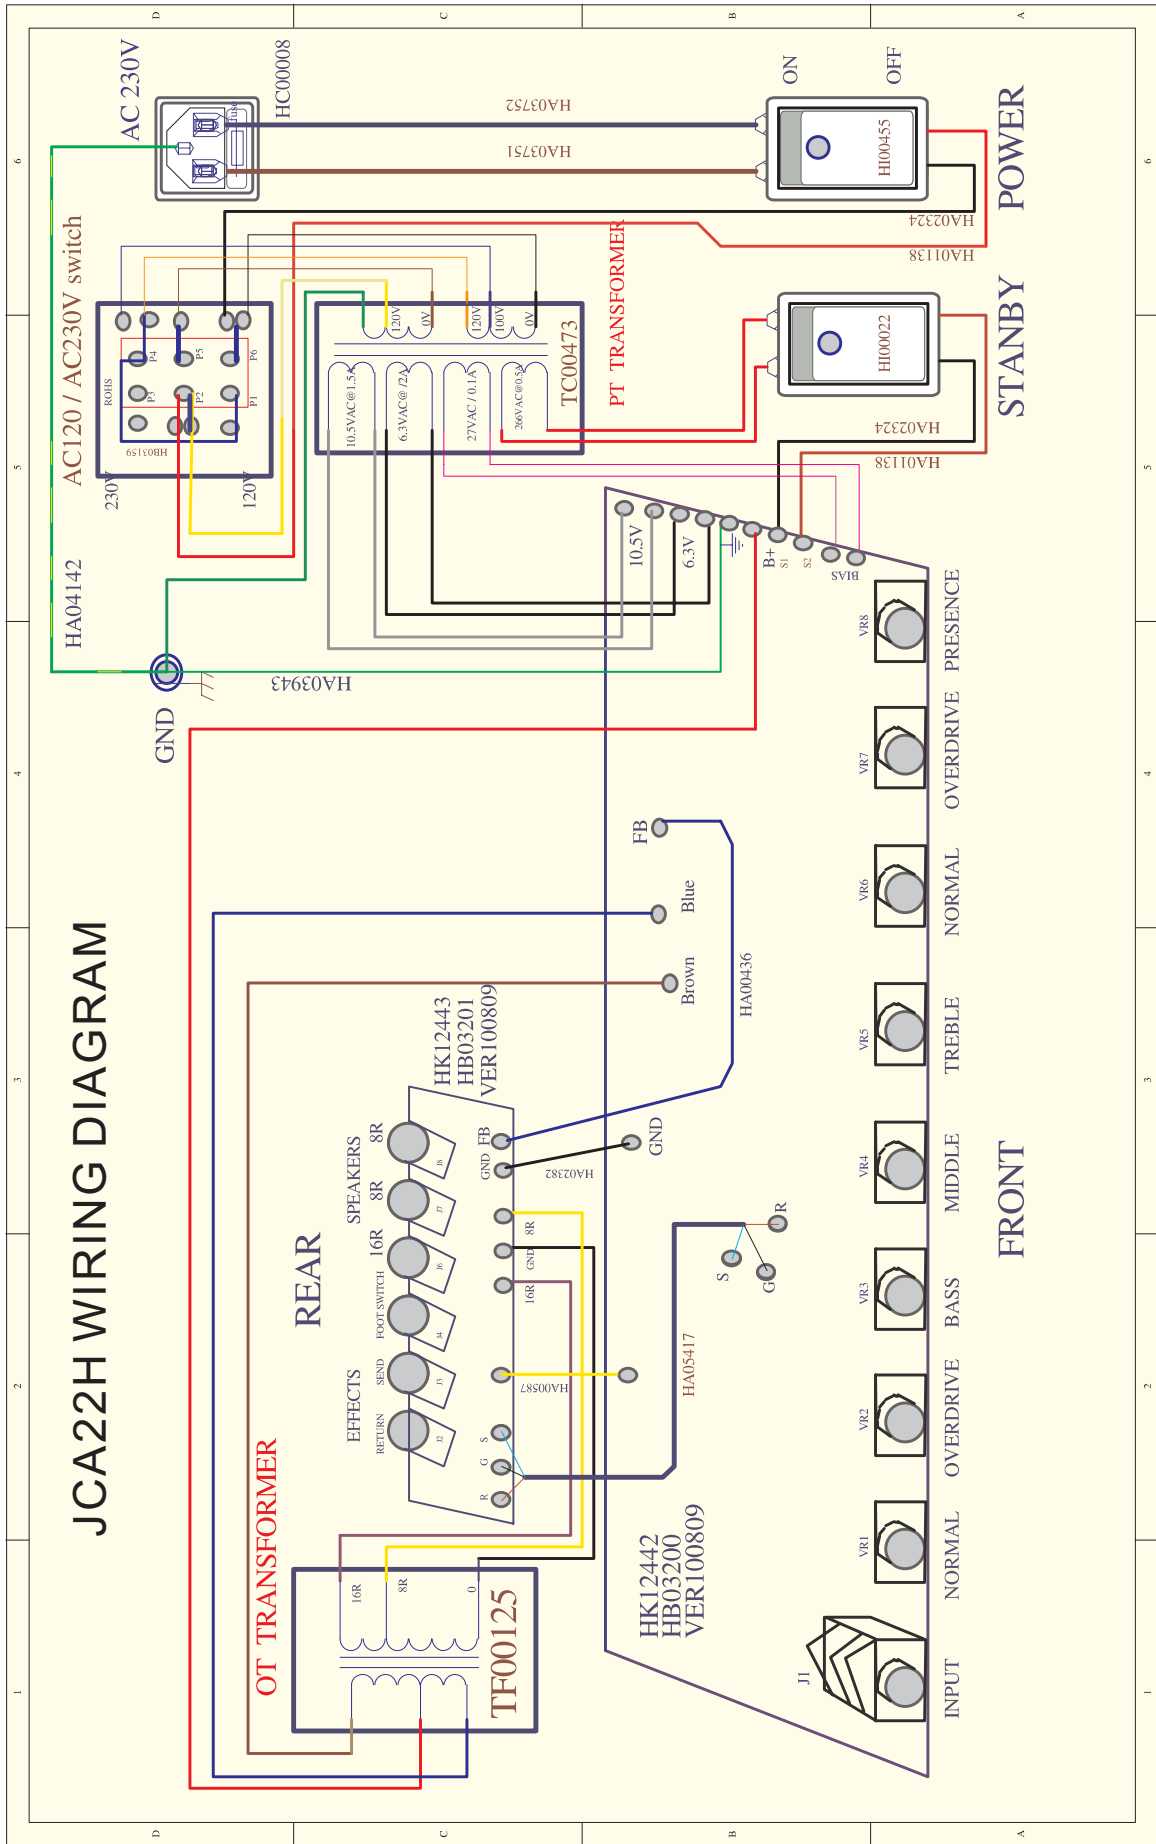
JCA22H WIRING DIAGRAM

AC 230V
HC00008
Fuse
HA03752
HA03751
ON
OFF
HI00455
POWER
HA02324
HA01138

AC120 / AC230V switch
ROHS
P4
P5
P6
P3
P2
P1
HB03159
230V
120V

120V
0V
120V
100V
0V
10.5VAC@1.5A
6.3VAC@/2A
27VAC / 0.1A
266VAC@0.5A
TC00473
PT TRANSFORMER

HI00022
STANBY
HA02324
HA01138

HA04142
GND
HA03943

10.5V
6.3V
B+
S1
S2
BIAS

VR8 PRESENCE
VR7 OVERDRIVE
VR6 NORMAL
VR5 TREBLE
VR4 MIDDLE
VR3 BASS
VR2 OVERDRIVE
VR1 NORMAL
J1 INPUT
FRONT

FB
Blue
Brown
HA00436

HK12443
HB03201
VER100809
SPEAKERS
8R
8R
16R
FOOT SWITCH
SEND
RETURN
EFFECTS
REAR
J8
J7
J6
J4
J3
J2
FB
GND
GND
HA02382
8R
GND
16R
HA00587
S
G
R
R
S
G
HA05417

HK12442
HB03200
VER100809

OT TRANSFORMER
16R
8R
0
TF00125

D C B A
6 5 4 3 2 1